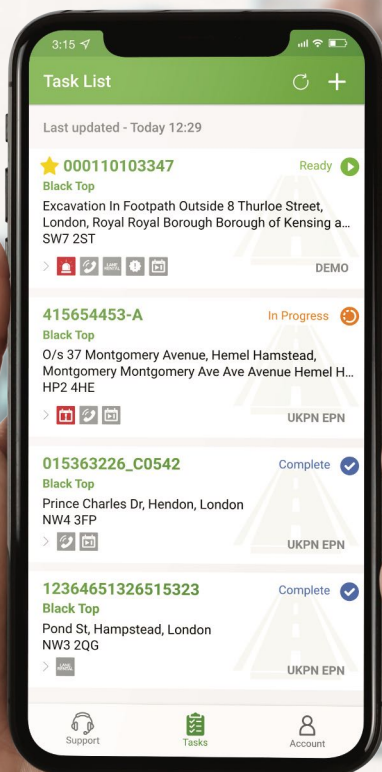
3:15

Task List

Last updated - Today 12:29

000110103347
Ready
Black Top
Excavation In Footpath Outside 8 Thurloe Street, London, Royal Royal Borough Borough of Kensing a... SW7 2ST
DEMO

415654453-A
In Progress
Black Top
O/s 37 Montgomery Avenue, Hemel Hamstead, Montgomery Montgomery Ave Ave Avenue Hemel H... HP2 4HE
UKPN EPN

015363226_C0542
Complete
Black Top
Prince Charles Dr, Hendon, London NW4 3FP
UKPN EPN

12364651326515323
Complete
Black Top
Pond St, Hampstead, London NW3 2QG
UKPN EPN

Support
Tasks
Account